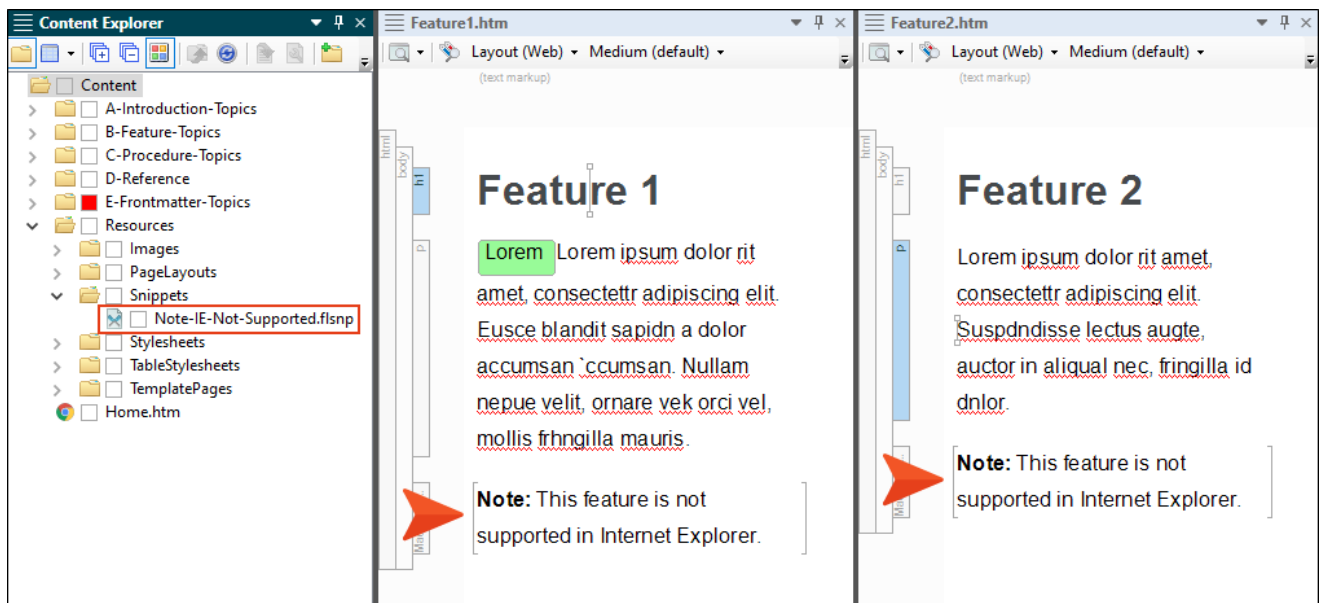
Content Explorer

Content
A-Introduction-Topics
B-Feature-Topics
C-Procedure-Topics
D-Reference
E-Frontmatter-Topics
Resources
Images
PageLayouts
Snippets
Note-IE-Not-Supported.flsnp
Stylesheets
TableStylesheets
TemplatePages
Home.htm

Feature1.htm

Layout (Web) Medium (default)

(text markup)

html body h1 p

Feature 1

Lorem Lorem ipsum dolor rit amet, consectettr adipiscing elit. Eusce blandit sapidn a dolor accumsan `ccumsan. Nullam nepue velit, ornare vek orci vel, mollis frhngilla mauris.

Ma

**Note:** This feature is not supported in Internet Explorer.

Feature2.htm

Layout (Web) Medium (default)

(text markup)

html body h1 p

Feature 2

Lorem ipsum dolor rit amet, consectettr adipiscing elit. Suspdndisse lectus augte, auctor in aliqual nec, fringilla id dnlor.

Ma

**Note:** This feature is not supported in Internet Explorer.